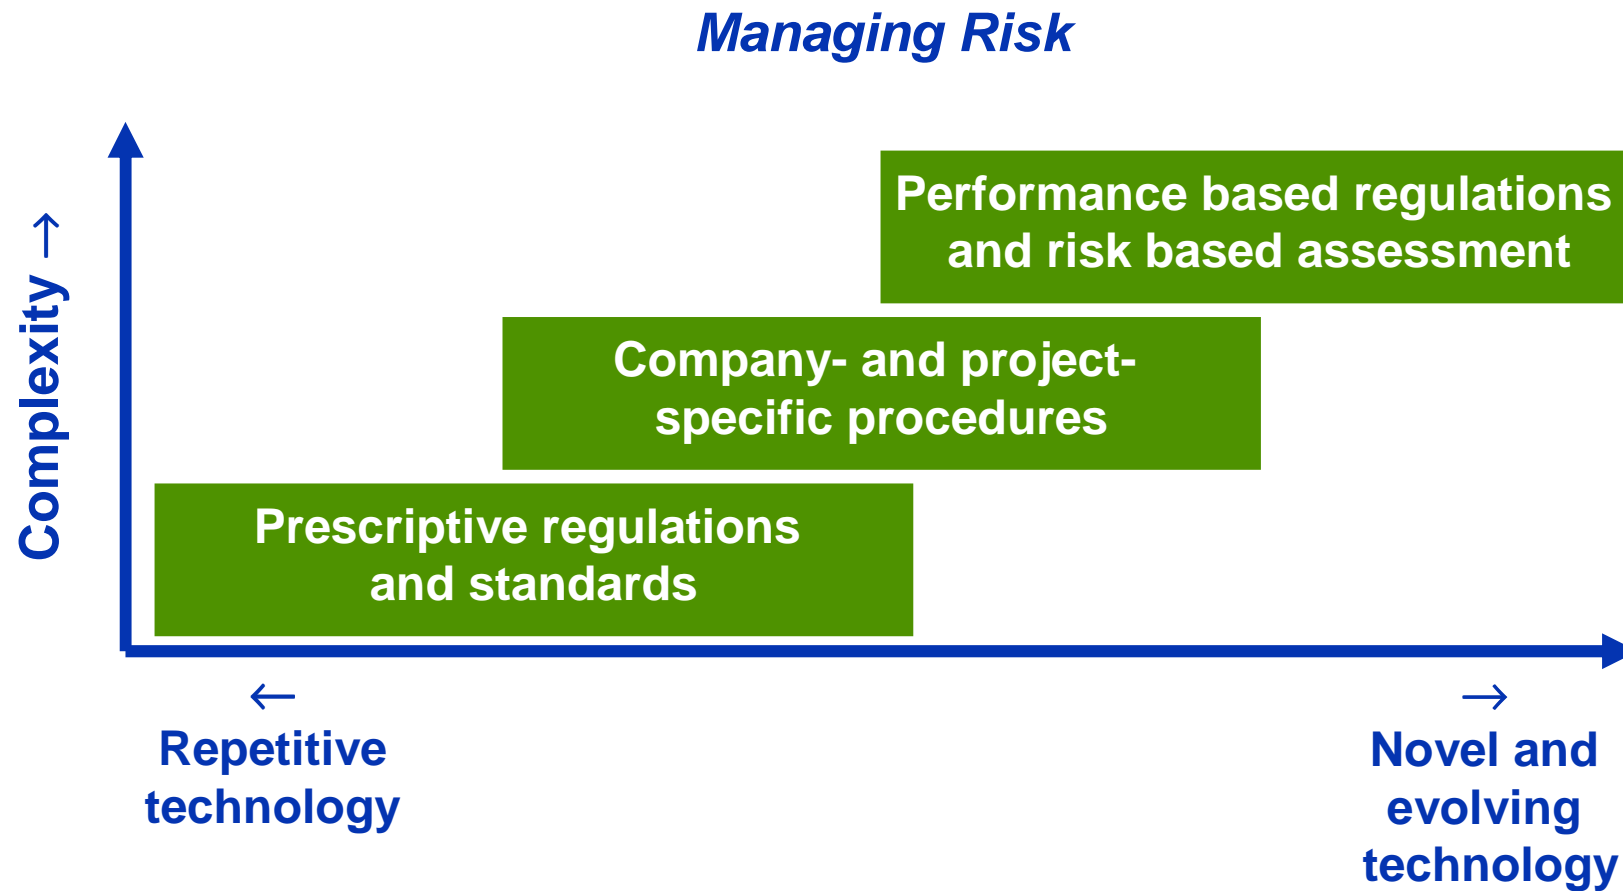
Managing Risk

Complexity →

Performance based regulations and risk based assessment

Company- and project-specific procedures

Prescriptive regulations and standards

←
Repetitive technology

→
Novel and evolving technology